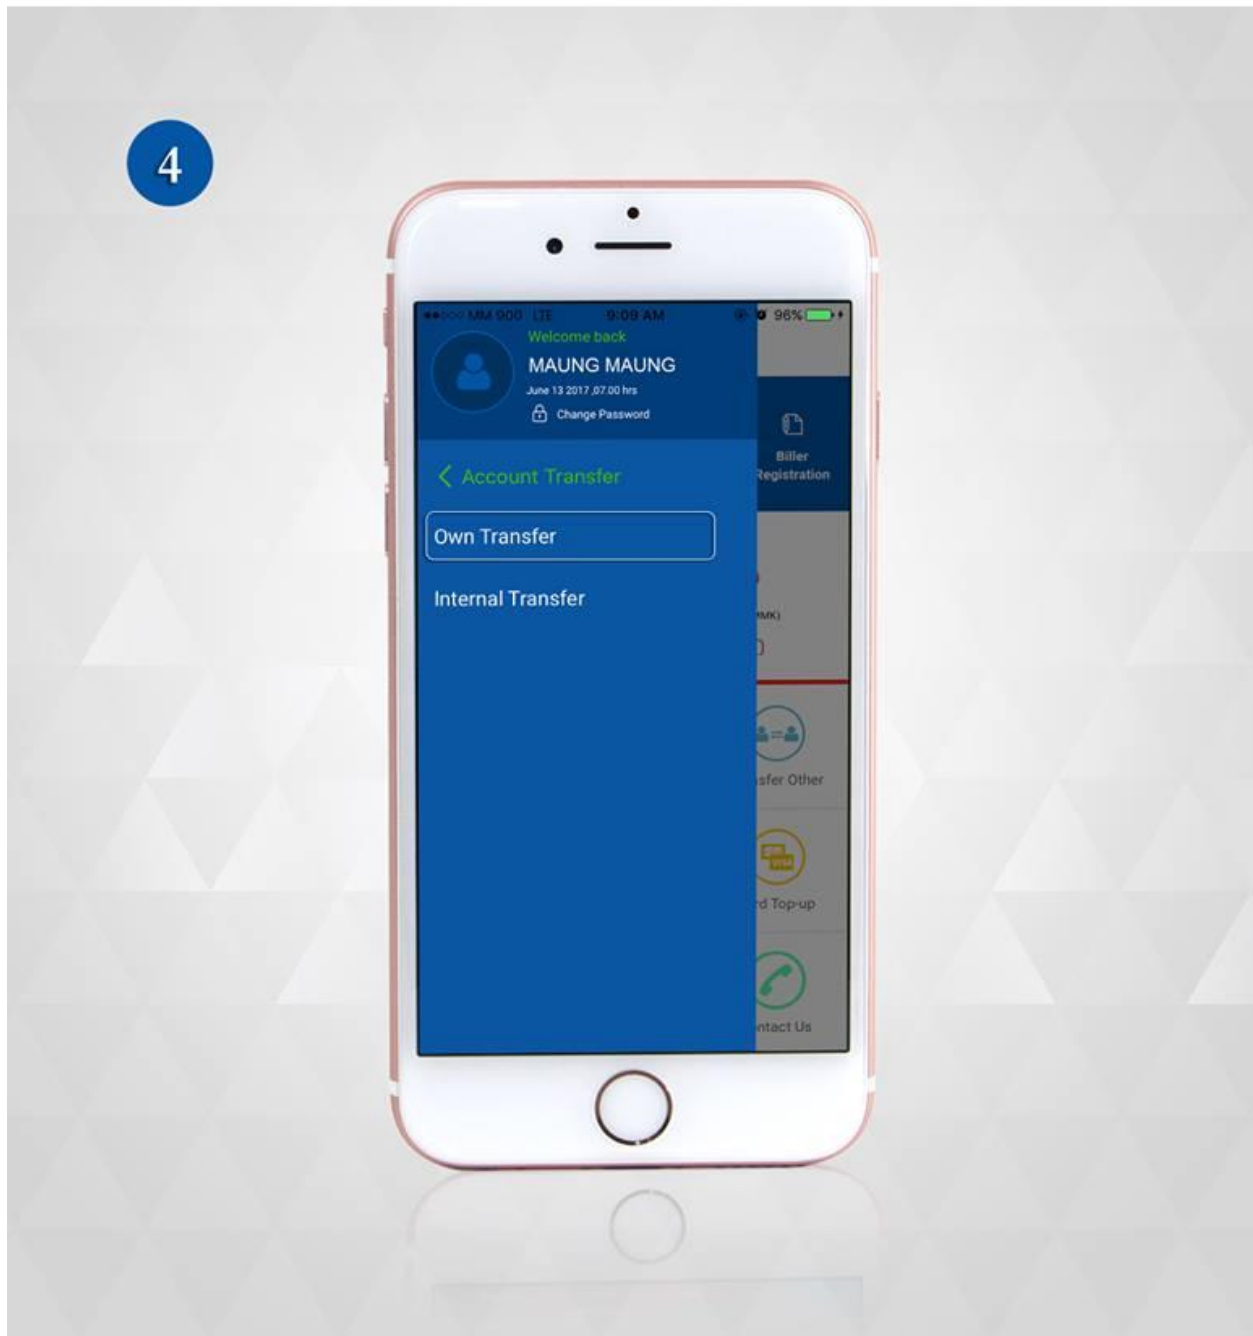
4

MM 900 LTE 9:09 AM 96%

Welcome back
MAUNG MAUNG
June 13 2017 ,07.00 hrs
Change Password

Account Transfer

Own Transfer

Internal Transfer

Biller Registration

MMK)

sfer Other

d Top-up

ntact Us